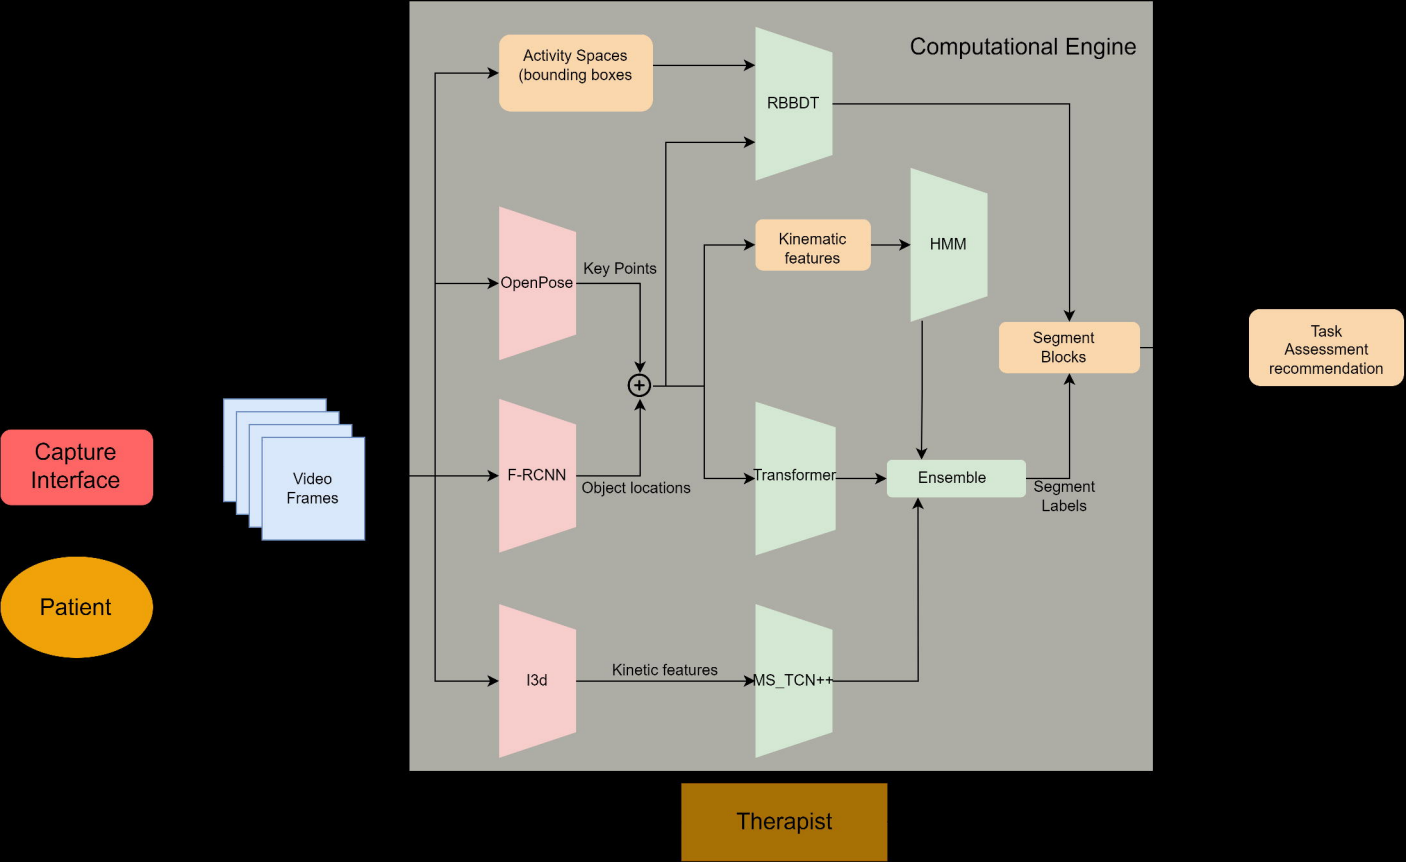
Computational Engine

Activity Spaces (bounding boxes

RBBDT

Kinematic features

HMM

OpenPose

Key Points

Segment Blocks

Task Assessment recommendation

Capture Interface

Video Frames

F-RCNN

Object locations

Transformer

Ensemble

Segment Labels

Patient

I3d

Kinetic features

MS_TCN++

Therapist